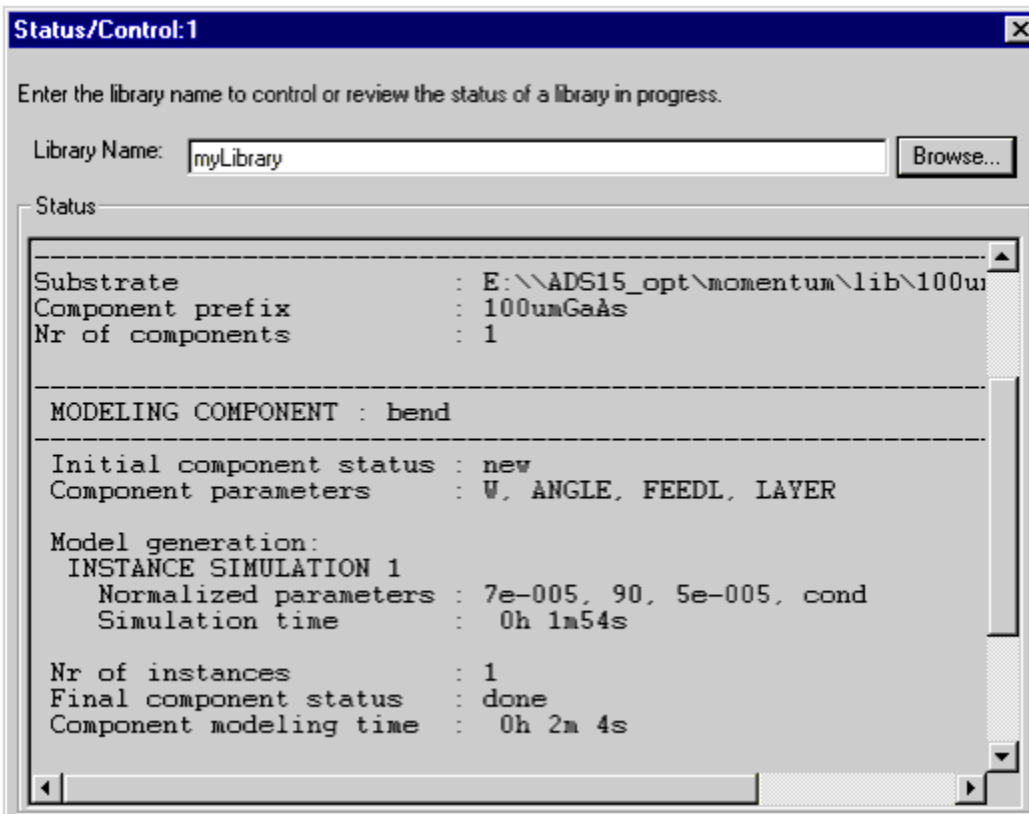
Status/Control:1

Enter the library name to control or review the status of a library in progress.

Library Name: myLibrary

Browse...

Status

Substrate : E:\\ADS15_opt\momentum\lib\100u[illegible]
Component prefix : 100umGaAs
Nr of components : 1

MODELING COMPONENT : bend

Initial component status : new
Component parameters : W, ANGLE, FEEDL, LAYER

Model generation:
INSTANCE SIMULATION 1
Normalized parameters : 7e-005, 90, 5e-005, cond
Simulation time : 0h 1m54s

Nr of instances : 1
Final component status : done
Component modeling time : 0h 2m 4s